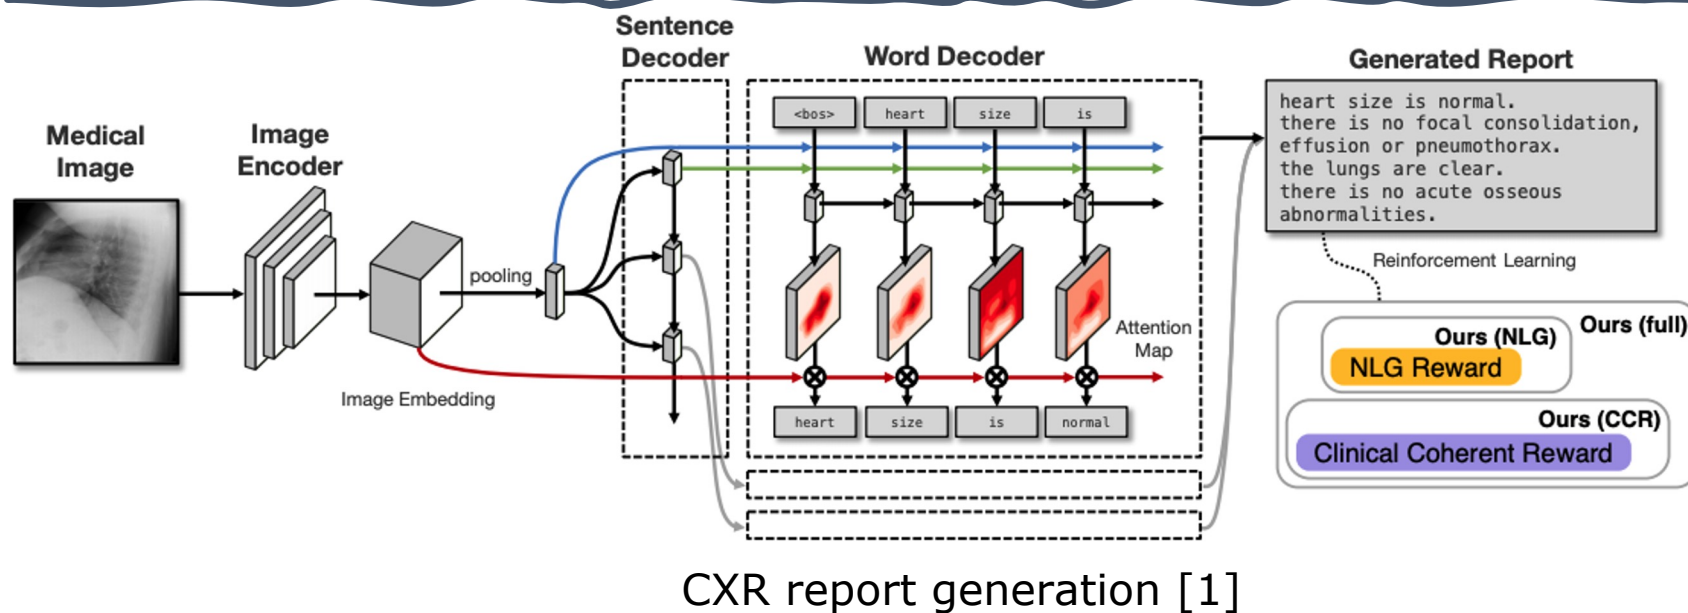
Medical Image

Image Encoder

pooling

Image Embedding

Sentence Decoder

Word Decoder

<bos>
heart
size
is

Attention Map

heart
size
is
normal

Generated Report

heart size is normal.
there is no focal consolidation, effusion or pneumothorax.
the lungs are clear.
there is no acute osseous abnormalities.

Reinforcement Learning

Ours (NLG)
Ours (full)
NLG Reward

Ours (CCR)
Clinical Coherent Reward

CXR report generation [1]